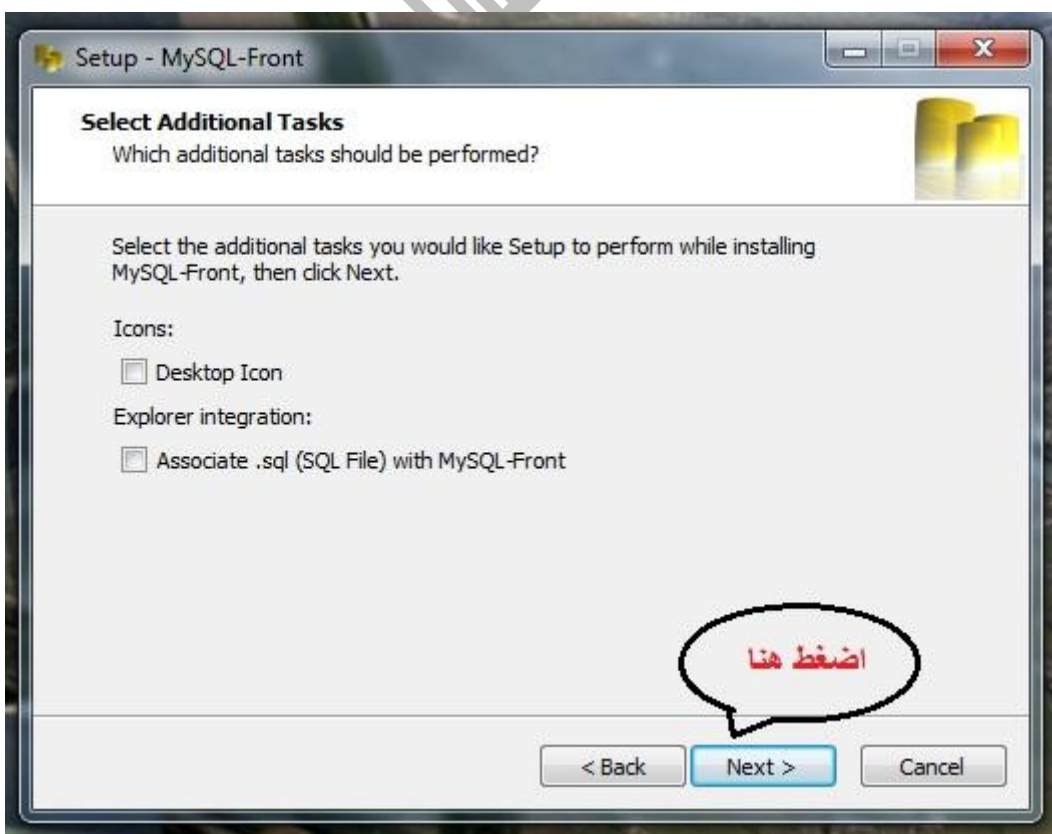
Setup - MySQL-Front

Select Additional Tasks
Which additional tasks should be performed?

Select the additional tasks you would like Setup to perform while installing MySQL-Front, then click Next.

Icons:

Desktop Icon

Explorer integration:

Associate .sql (SQL File) with MySQL-Front

اضغط هنا

< Back
Next >
Cancel